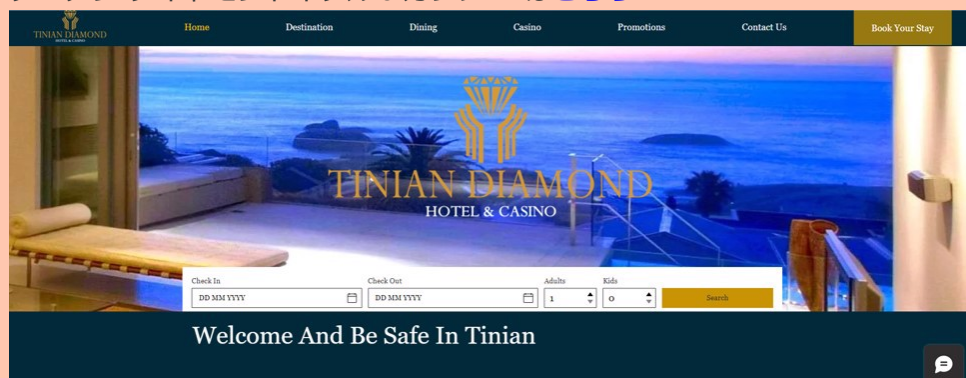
TINIAN DIAMOND
HOTEL & CASINO

Home
Destination
Dining
Casino
Promotions
Contact Us
Book Your Stay

TINIAN DIAMOND
HOTEL & CASINO

Check In
DD MM YYYY
Check Out
DD MM YYYY
Adults
1
Kids
0
Search

Welcome And Be Safe In Tinian